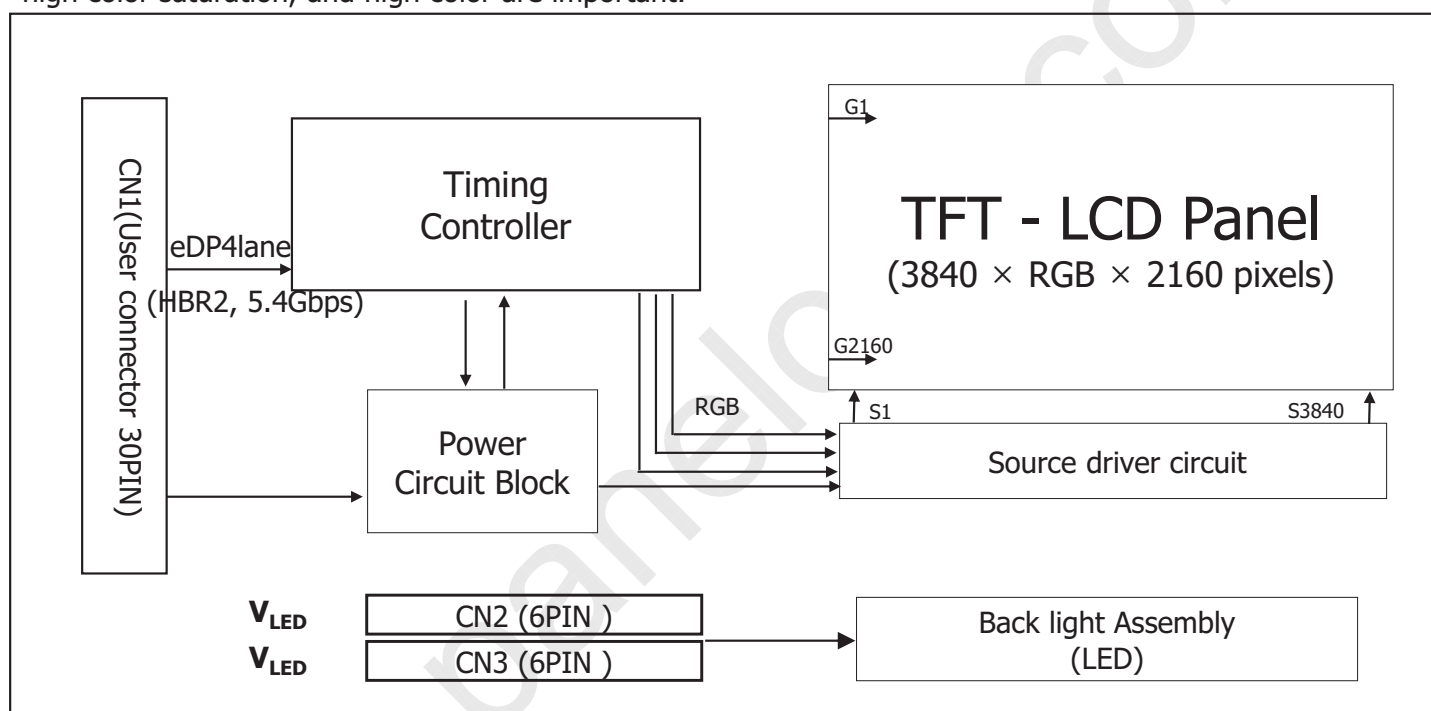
high color saturation, and high color are important.

CN1(User connector 30PIN)

eDP4lane
(HBR2, 5.4Gbps)

Timing
Controller

Power
Circuit Block

RGB

G1

TFT - LCD Panel
(3840 × RGB × 2160 pixels)

G2160

S1

S3840

Source driver circuit

$V_{LED}$
$V_{LED}$

CN2 (6PIN )
CN3 (6PIN )

Back light Assembly
(LED)